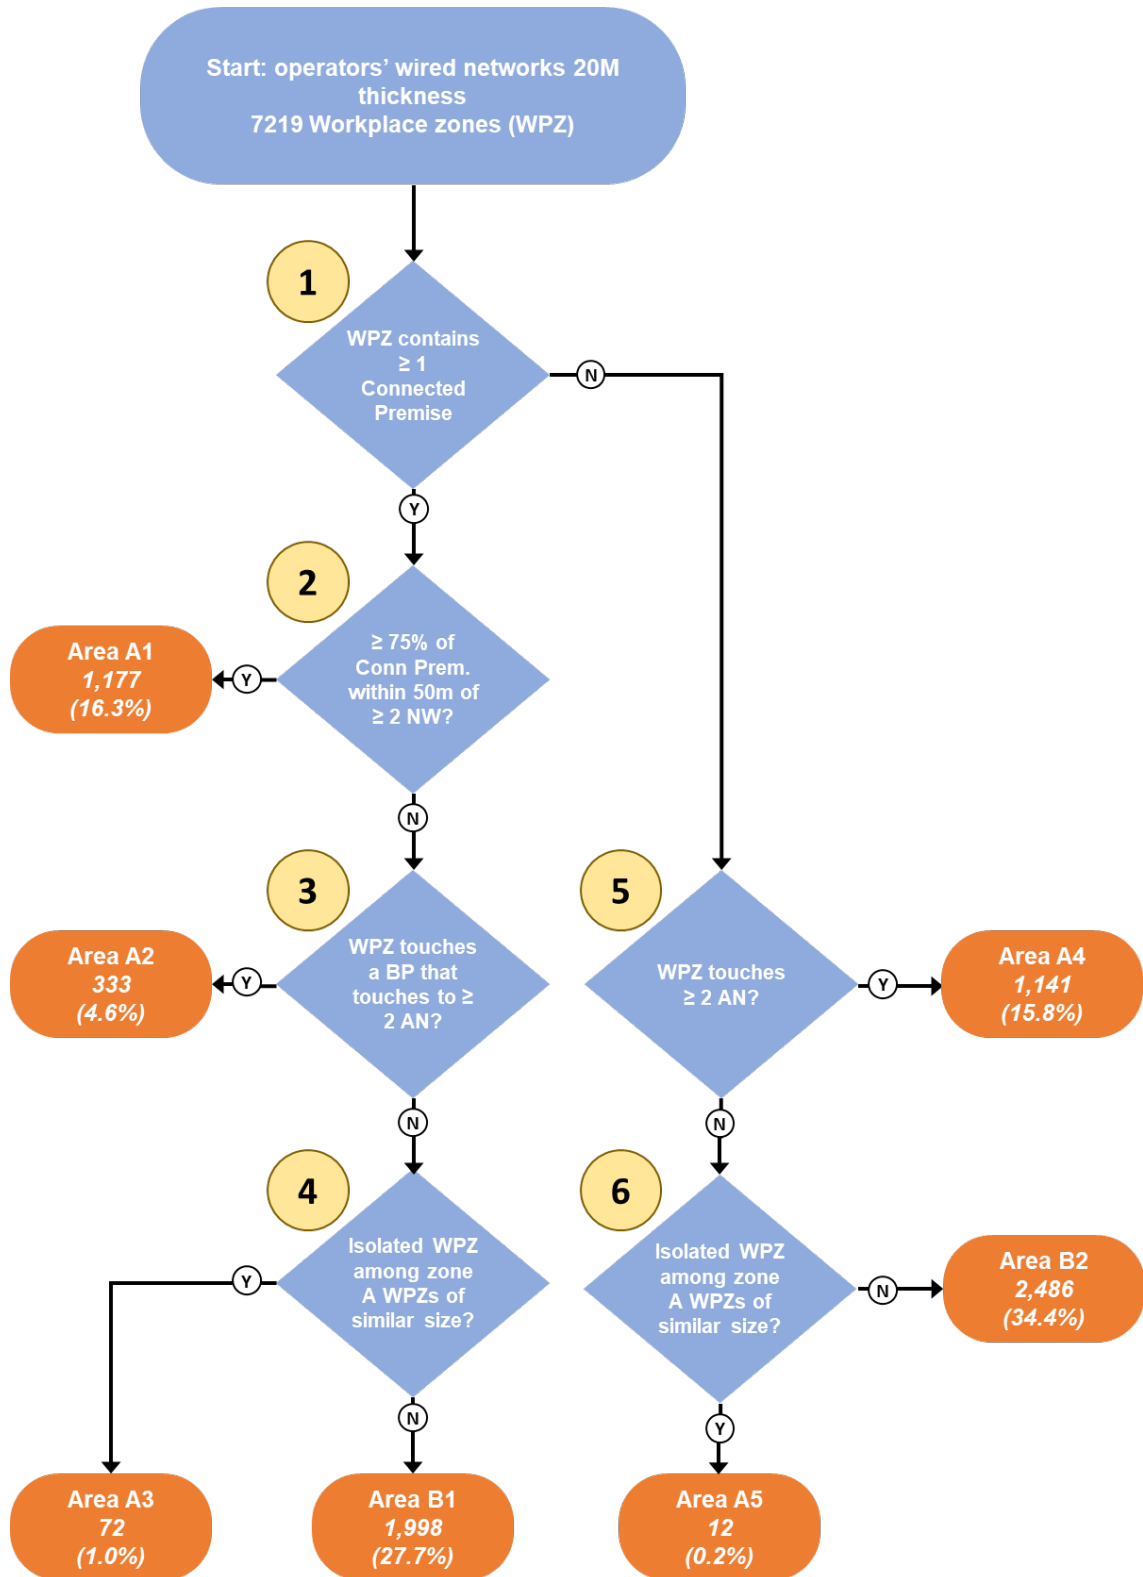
Start: operators' wired networks 20M thickness
7219 Workplace zones (WPZ)

1

WPZ contains ≥ 1 Connected Premise

N

Y

2

Area A1
1,177
(16.3%)

Y

≥ 75% of Conn Prem. within 50m of ≥ 2 NW?

N

3

5

Area A2
333
(4.6%)

Y

WPZ touches a BP that touches to ≥ 2 AN?

WPZ touches ≥ 2 AN?

Y

Area A4
1,141
(15.8%)

N

N

4

6

Y

Isolated WPZ among zone A WPZs of similar size?

Isolated WPZ among zone A WPZs of similar size?

N

Area B2
2,486
(34.4%)

N

Y

Area A3
72
(1.0%)

Area B1
1,998
(27.7%)

Area A5
12
(0.2%)